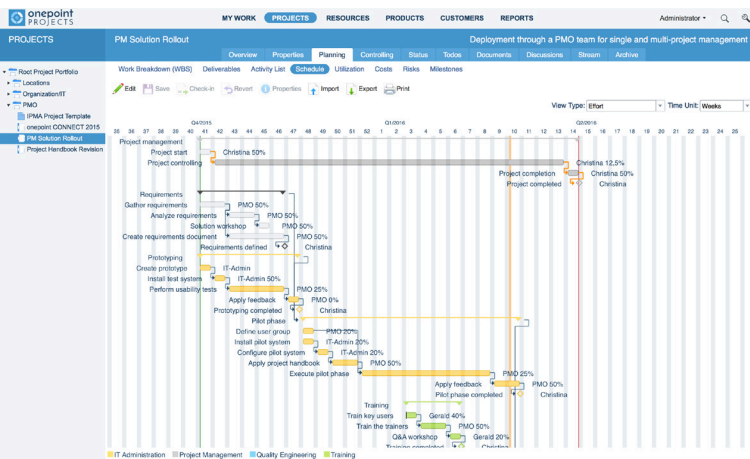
onepoint PROJECTS

MY WORK PROJECTS RESOURCES PRODUCTS CUSTOMERS REPORTS

Administrator

PROJECTS

PM Solution Rollout

Deployment through a PMO team for single and multi-project management

Overview Properties Planning Controlling Status Todos Documents Discussions Stream Archive

Root Project Portfolio
Locations
Organization/IT
PMO
IPMA Project Template
onepoint CONNECT 2015
PM Solution Rollout
Project Handbook Revision

Work Breakdown (WBS) Deliverables Activity List Schedule Utilization Costs Risks Milestones

Edit Save Check-in Revert Properties Import Export Print

View Type: Effort Time Unit: Weeks

Q4/2015 Q1/2016 Q2/2016

36 37 38 39 40 41 42 43 44 45 46 47 48 49 50 51 52 1 2 3 4 5 6 7 8 9 10 11 12 13 14 15 16 17 18 19 20 21 22 23 24 25

Project management
Project start Christina 50%
Project controlling Christina 12,5%
Project completion Christina 50%
Project completed Christina
Requirements
Gather requirements PMO 50%
Analyze requirements PMO 50%
Solution workshop PMO 50%
Create requirements document PMO 50%
Requirements defined Christina
Prototyping
Create prototype IT-Admin
Install test system IT-Admin 50%
Perform usability tests PMO 25%
Apply feedback PMO 0%
Prototyping completed Christina
Pilot phase
Define user group PMO 20%
Install pilot system IT-Admin 20%
Configure pilot system IT-Admin 20%
Apply project handbook PMO 50%
Execute pilot phase PMO 25%
Apply feedback PMO 50%
Pilot phase completed Christina
Training
Train key users Gerald 40%
Train the trainers PMO 50%
Q&A workshop Gerald 20%
Training completed Christina

IT Administration Project Management Quality Engineering Training